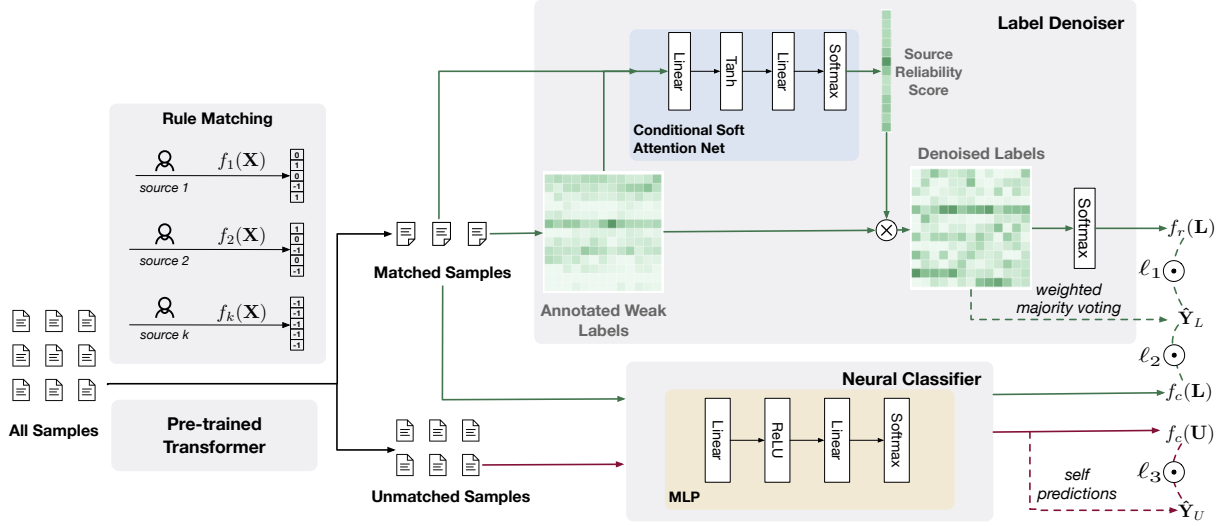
Label Denoiser

Linear
Tanh
Linear
Softmax

Source Reliability Score

Conditional Soft Attention Net

Denoised Labels

Rule Matching

$f_1(\mathbf{X})$
source 1
0
1
0
-1
1

$f_2(\mathbf{X})$
source 2
1
0
-1
0
-1

$f_k(\mathbf{X})$
source k
-1
-1
-1
-1
-1

Matched Samples

Annotated Weak Labels

Softmax

$f_r(\mathbf{L})$

$\ell_1$

weighted majority voting

$\hat{\mathbf{Y}}_L$

$\ell_2$

All Samples

Pre-trained Transformer

Neural Classifier

Linear
ReLU
Linear
Softmax

MLP

$f_c(\mathbf{L})$

$f_c(\mathbf{U})$

$\ell_3$

self predictions

$\hat{\mathbf{Y}}_U$

Unmatched Samples